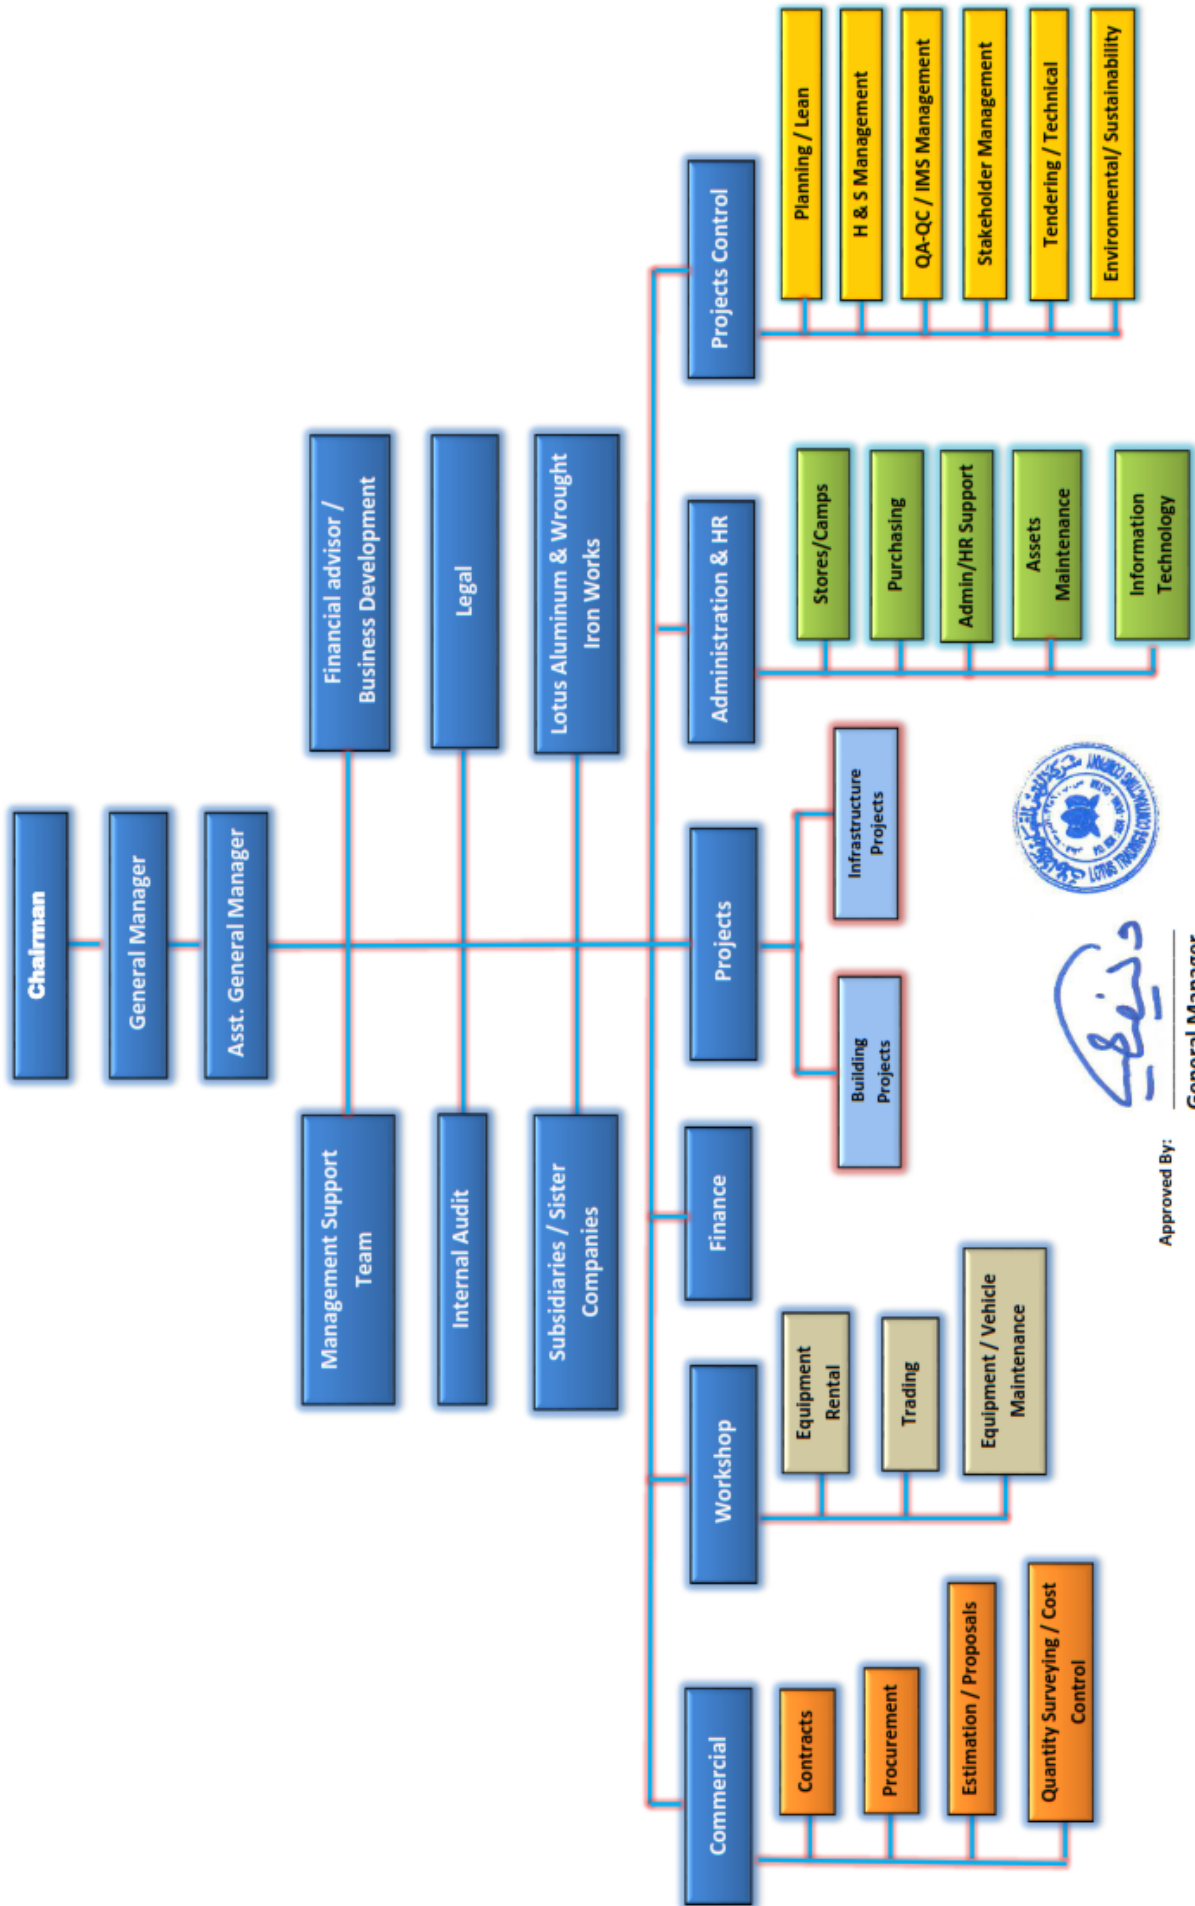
Chairman

General Manager

Asst. General Manager

Financial advisor / Business Development

Management Support Team

Legal

Internal Audit

Lotus Aluminum & Wrought Iron Works

Subsidiaries / Sister Companies

Commercial

Contracts

Procurement

Estimation / Proposals

Quantity Surveying / Cost Control

Workshop

Equipment Rental

Trading

Equipment / Vehicle Maintenance

Finance

Projects

Building Projects

Infrastructure Projects

Administration & HR

Stores/Camps

Purchasing

Admin/HR Support

Assets Maintenance

Information Technology

Projects Control

Planning / Lean

H & S Management

QA-QC / IMS Management

Stakeholder Management

Tendering / Technical

Environmental/ Sustainability

Approved By:

General Manager

LOTUS TRADING & CONTRACTING COMPANY